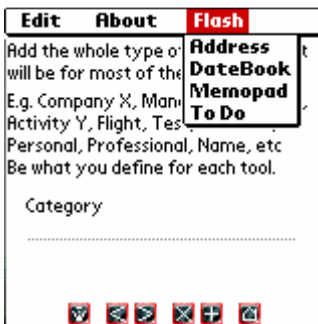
Edit About Flash

Address
DateBook
Memopad
To Do

Add the whole type o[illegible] will be for most of the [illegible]

E.g. Company X, Man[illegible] Activity Y, Flight, Tes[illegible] Personal, Professional, Name, etc Be what you define for each tool.

Category